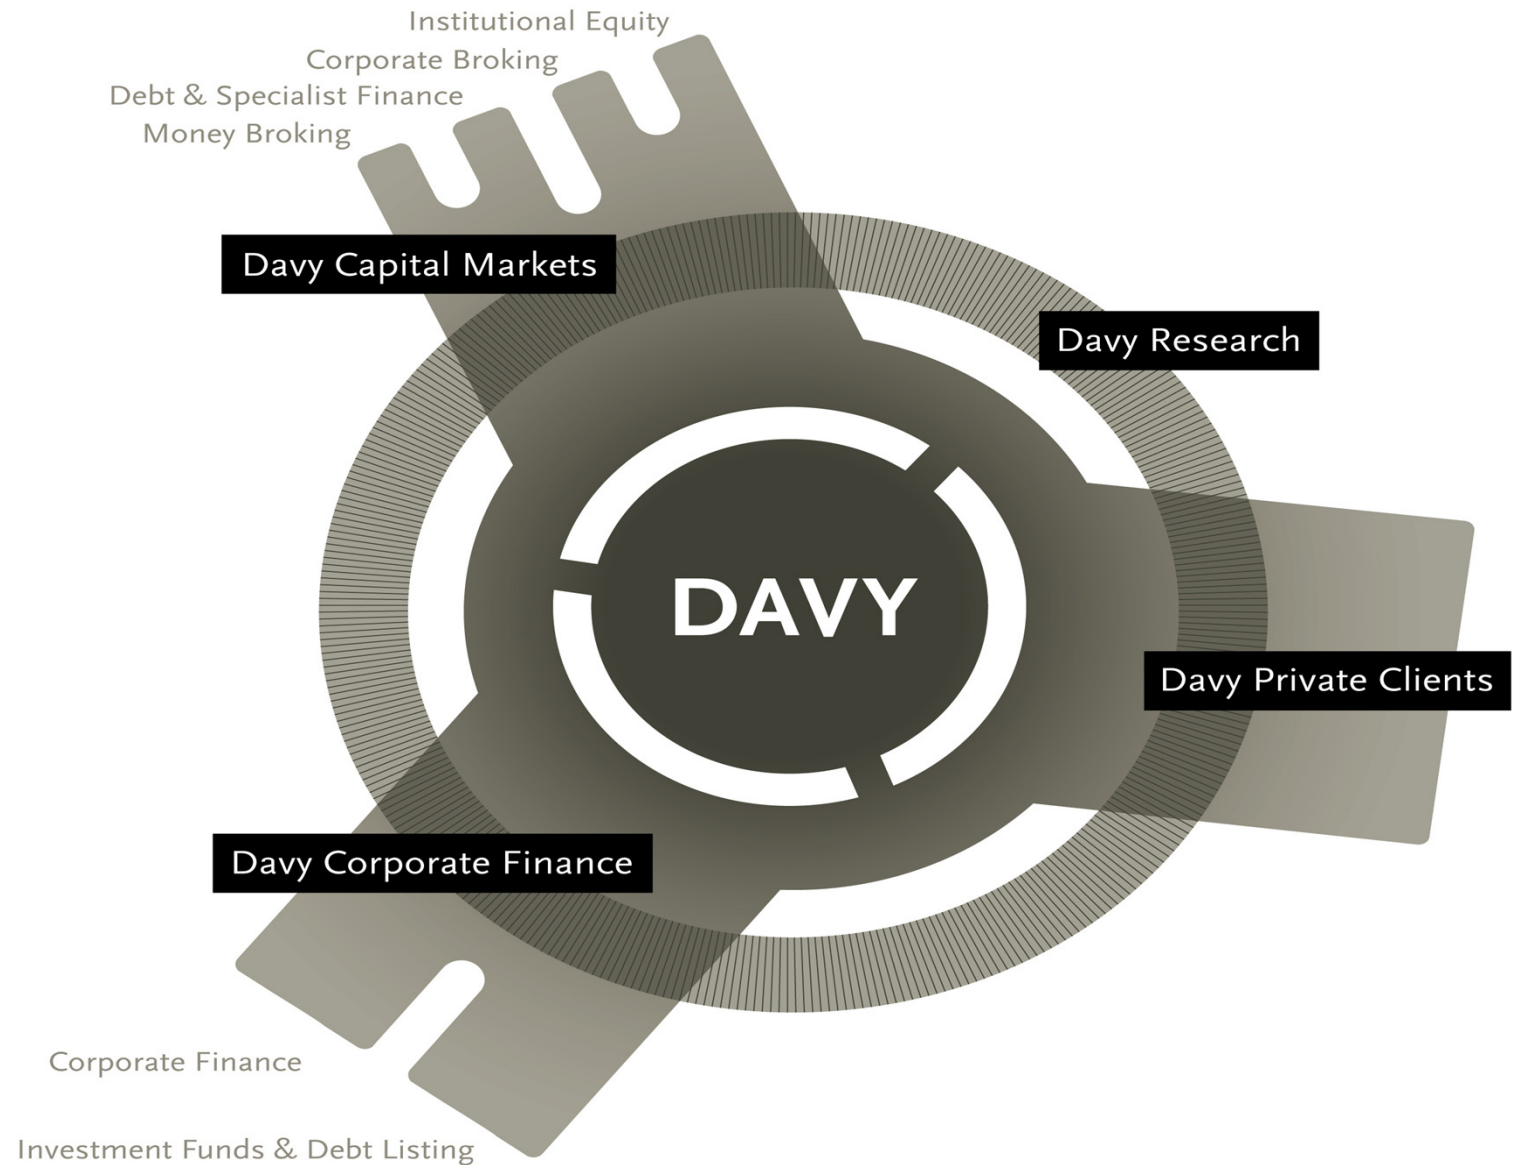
Institutional Equity
Corporate Broking
Debt & Specialist Finance
Money Broking

Davy Capital Markets

Davy Research

DAVY

Davy Private Clients

Davy Corporate Finance

Corporate Finance

Investment Funds & Debt Listing